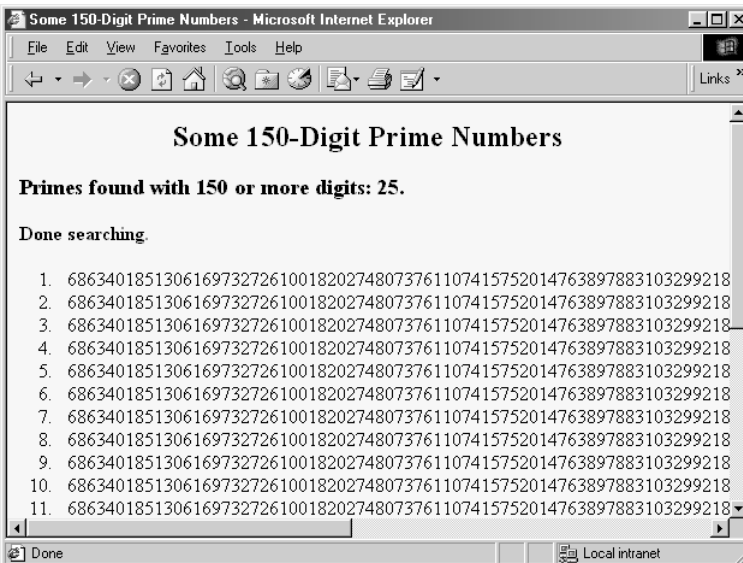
Some 150-Digit Prime Numbers - Microsoft Internet Explorer

File Edit View Favorites Tools Help

Links

Some 150-Digit Prime Numbers

Primes found with 150 or more digits: 25.

Done searching.

1. 686340185130616973272610018202748073761107415752014763897883103299218
2. 686340185130616973272610018202748073761107415752014763897883103299218
3. 686340185130616973272610018202748073761107415752014763897883103299218
4. 686340185130616973272610018202748073761107415752014763897883103299218
5. 686340185130616973272610018202748073761107415752014763897883103299218
6. 686340185130616973272610018202748073761107415752014763897883103299218
7. 686340185130616973272610018202748073761107415752014763897883103299218
8. 686340185130616973272610018202748073761107415752014763897883103299218
9. 686340185130616973272610018202748073761107415752014763897883103299218
10. 686340185130616973272610018202748073761107415752014763897883103299218
11. 686340185130616973272610018202748073761107415752014763897883103299218

Done

Local intranet